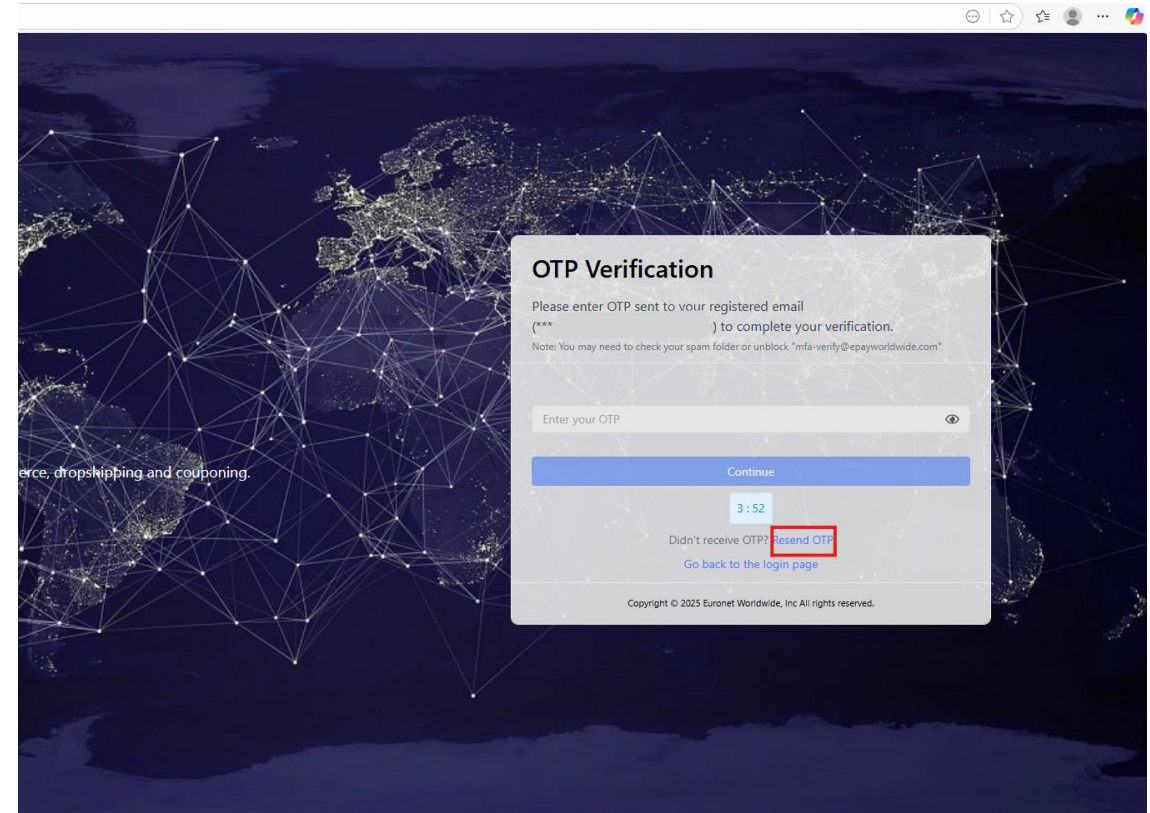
erce, dropshipping and couponing.

OTP Verification

Please enter OTP sent to your registered email (*** ) to complete your verification.

Note: You may need to check your spam folder or unblock "mfa-verify@epayworldwide.com"

Enter your OTP

Continue

3 : 52

Didn't receive OTP? Resend OTP

Go back to the login page

Copyright © 2025 Euronet Worldwide, Inc All rights reserved.